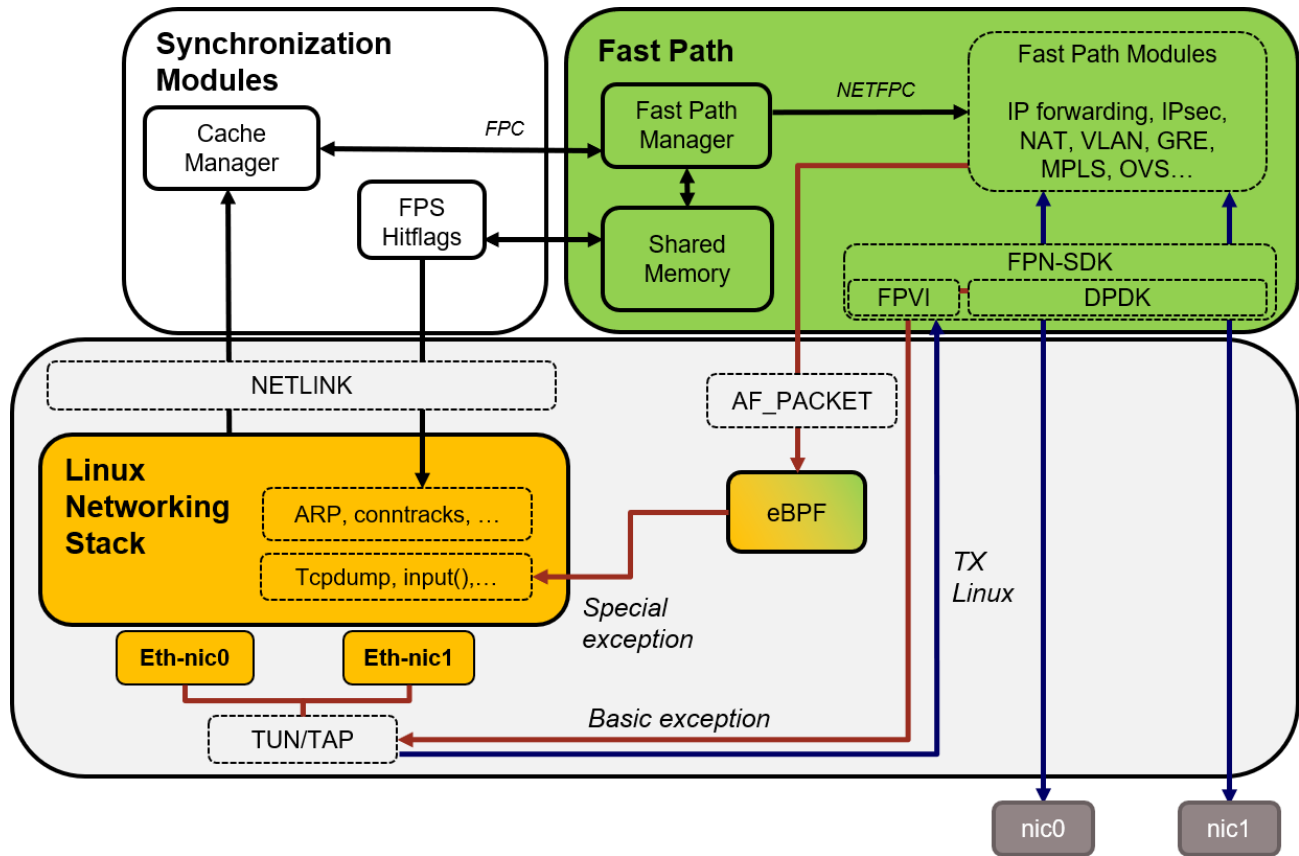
Synchronization Modules

Cache Manager

FPC

FPS Hitflags

Fast Path

Fast Path Manager

NETFPC

Fast Path Modules

IP forwarding, IPsec, NAT, VLAN, GRE, MPLS, OVS…

Shared Memory

FPN-SDK

FPVI

DPDK

NETLINK

AF_PACKET

Linux Networking Stack

ARP, conntracks, …

Tcpdump, input(),…

eBPF

Special exception

TX Linux

Eth-nic0

Eth-nic1

Basic exception

TUN/TAP

nic0

nic1